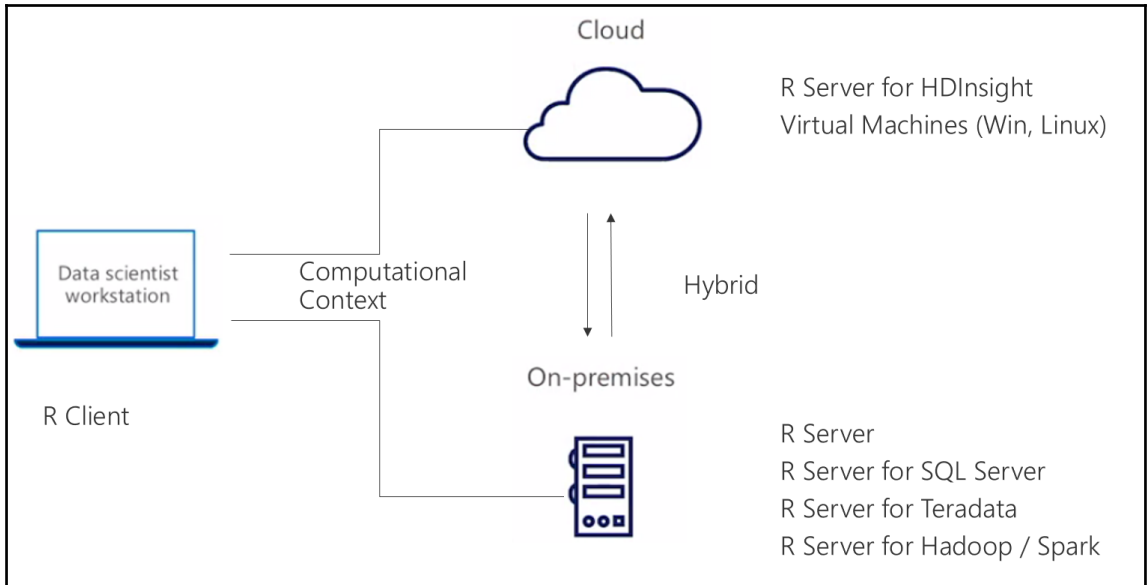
Cloud

R Server for HDInsight
Virtual Machines (Win, Linux)

Data scientist workstation

Computational Context

Hybrid

On-premises

R Client

R Server
R Server for SQL Server
R Server for Teradata
R Server for Hadoop / Spark